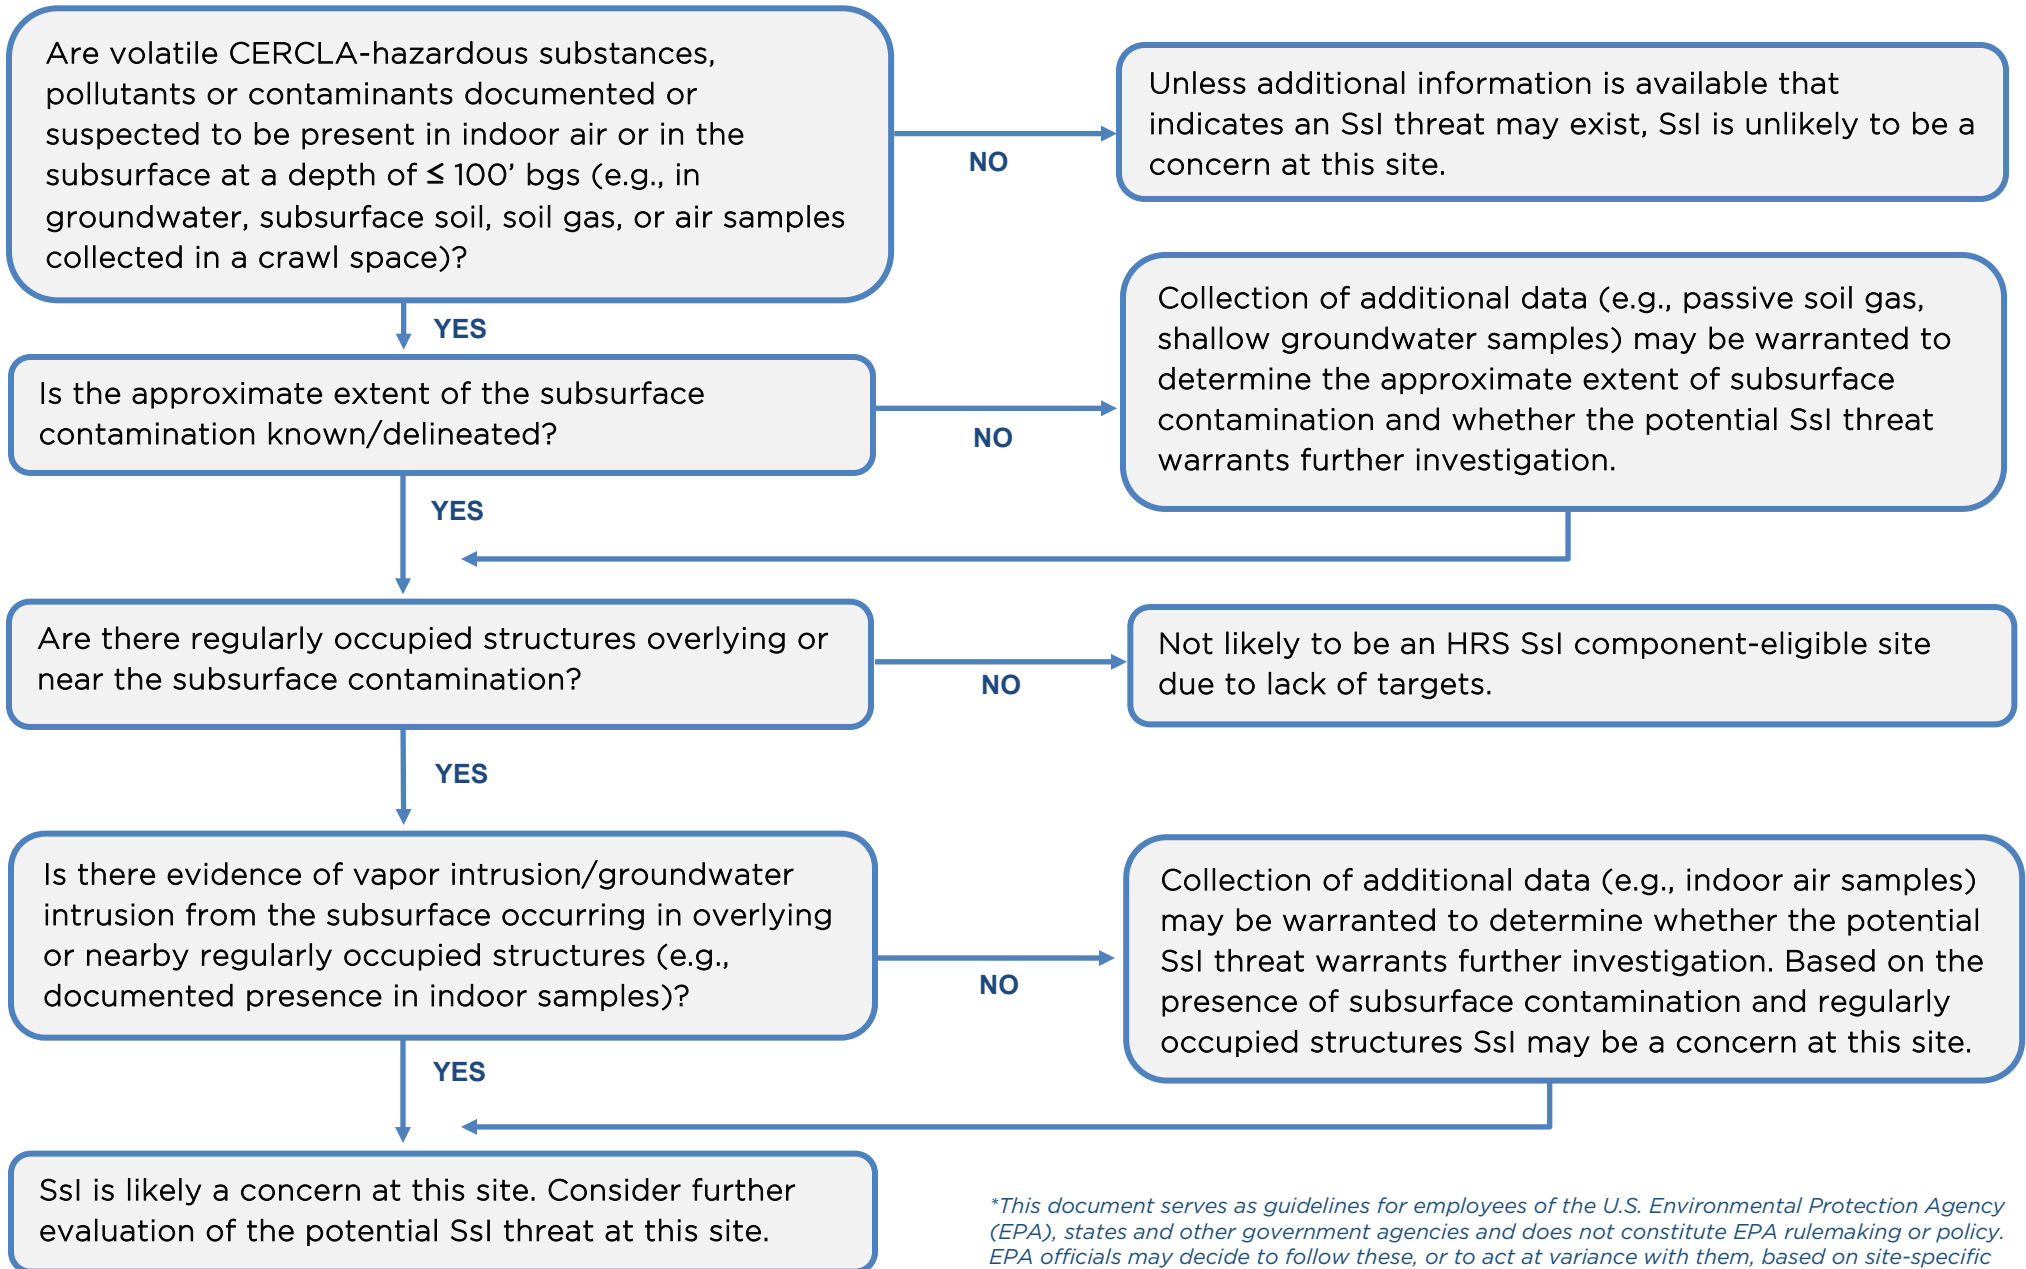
Are volatile CERCLA-hazardous substances, pollutants or contaminants documented or suspected to be present in indoor air or in the subsurface at a depth of ≤ 100' bgs (e.g., in groundwater, subsurface soil, soil gas, or air samples collected in a crawl space)?

NO

Unless additional information is available that indicates an SsI threat may exist, SsI is unlikely to be a concern at this site.

YES

Is the approximate extent of the subsurface contamination known/delineated?

NO

Collection of additional data (e.g., passive soil gas, shallow groundwater samples) may be warranted to determine the approximate extent of subsurface contamination and whether the potential SsI threat warrants further investigation.

YES

Are there regularly occupied structures overlying or near the subsurface contamination?

NO

Not likely to be an HRS SsI component-eligible site due to lack of targets.

YES

Is there evidence of vapor intrusion/groundwater intrusion from the subsurface occurring in overlying or nearby regularly occupied structures (e.g., documented presence in indoor samples)?

NO

Collection of additional data (e.g., indoor air samples) may be warranted to determine whether the potential SsI threat warrants further investigation. Based on the presence of subsurface contamination and regularly occupied structures SsI may be a concern at this site.

YES

SsI is likely a concern at this site. Consider further evaluation of the potential SsI threat at this site.

*This document serves as guidelines for employees of the U.S. Environmental Protection Agency (EPA), states and other government agencies and does not constitute EPA rulemaking or policy. EPA officials may decide to follow these, or to act at variance with them, based on site-specific